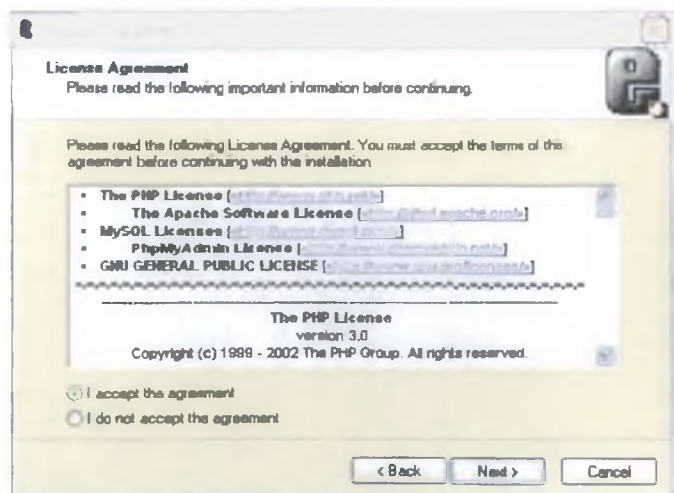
License Agreement
Please read the following important information before continuing.

Please read the following License Agreement. You must accept the terms of this agreement before continuing with the installation.

- The PHP License [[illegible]]
- The Apache Software License [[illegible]]
- MySQL Licenses [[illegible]]
- PhpMyAdmin License [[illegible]]
- GNU GENERAL PUBLIC LICENSE [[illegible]]

The PHP License
version 3.0
Copyright (c) 1999 - 2002 The PHP Group. All rights reserved.

I accept the agreement
I do not accept the agreement

< Back Next > Cancel